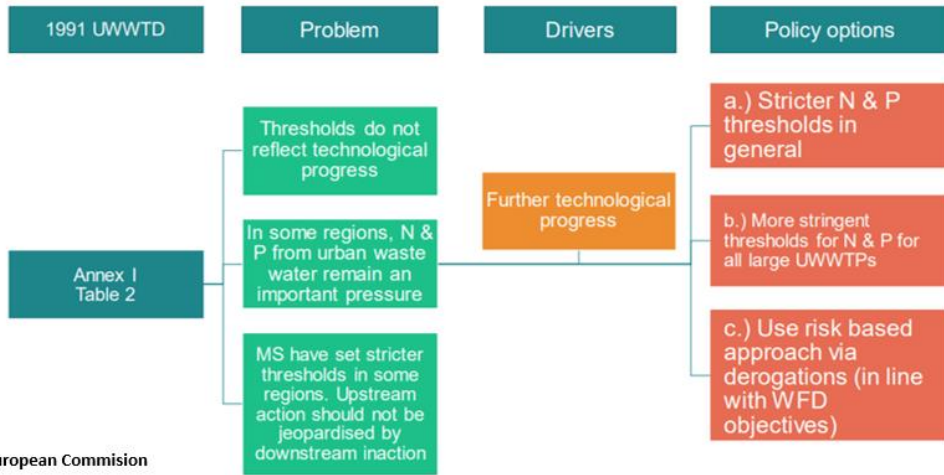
1991 UWWTD

Problem

Drivers

Policy options

Annex I Table 2

Thresholds do not reflect technological progress

In some regions, N & P from urban waste water remain an important pressure

MS have set stricter thresholds in some regions. Upstream action should not be jeopardised by downstream inaction

Further technological progress

a.) Stricter N & P thresholds in general

b.) More stringent thresholds for N & P for all large UWWTPs

c.) Use risk based approach via derogations (in line with WFD objectives)

uropean Commision